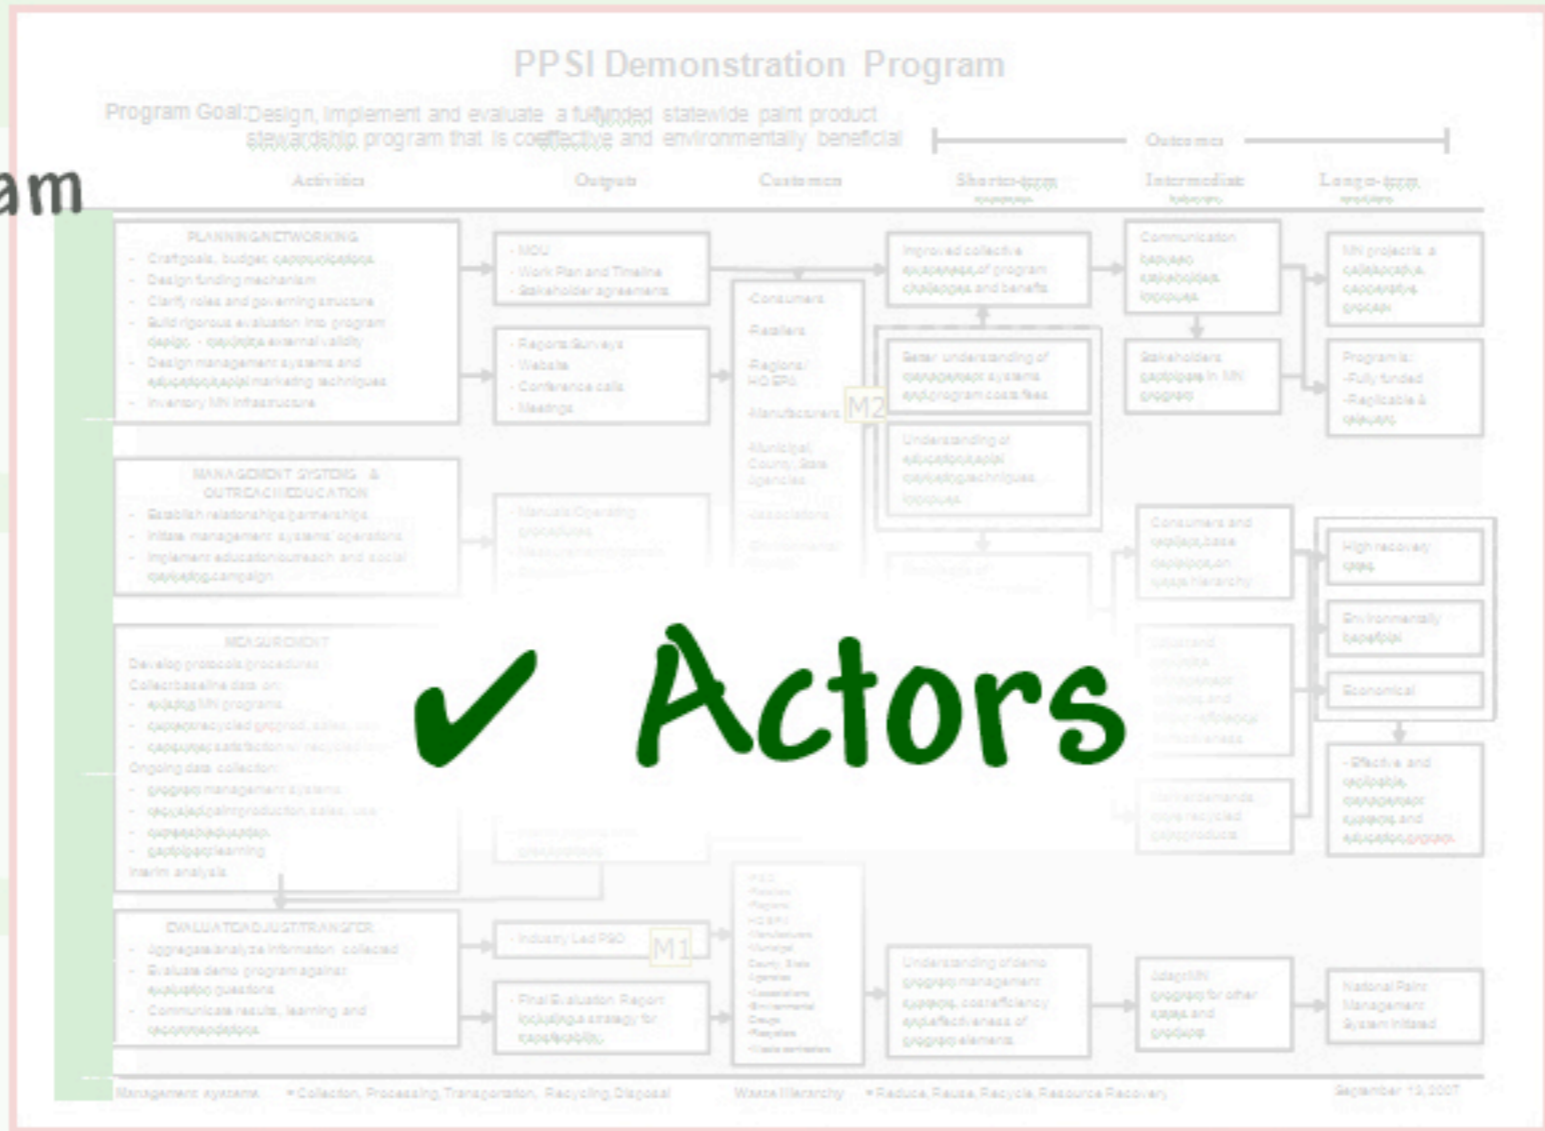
am

PPSI Demonstration Program

Program Goal: Design, implement and evaluate a fully funded statewide paint product stewardship program that is cost effective and environmentally beneficial

Outcomes

Activities

Outputs

Customers

Short-term

Intermediate

Long-term

PLANNING/NETWORKING

- Craft goals, budget, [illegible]
- Design funding mechanism
- Clarify roles and governing structure
- Build rigorous evaluation into program design - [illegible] external validity
- Design management systems and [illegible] marketing techniques
- Inventory MN infrastructure

- MOU
- Work Plan and Timeline
- Stakeholder agreements

- Reports/Surveys
- Website
- Conference calls
- Meetings

-Consumers
Retailers
Regions/HQ EPA
Manufacturers
Municipal, County, State Agencies
Associations
Environmental

M2

Improved collective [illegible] of program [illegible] and benefits

Better understanding of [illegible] systems and program cost/fees

Understanding of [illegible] techniques

Communication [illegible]

Stakeholders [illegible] in MN program

MN projects: a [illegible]

Program is: -Fully funded -Replicable & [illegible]

MANAGEMENT SYSTEMS & OUTREACH/EDUCATION

- Establish relationships/partnerships
- Initiate management systems' operations
- Implement education/outreach and social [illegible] campaign

- Manuals/Operating procedures

Consumers and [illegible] on waste hierarchy

High recovery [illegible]

Environmentally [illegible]

Economical

MEASUREMENT

Develop protocols/procedures
Collect baseline data on:
- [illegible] MN programs
- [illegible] recycled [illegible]
- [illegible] satisfaction
Ongoing data collection:
- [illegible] management systems
- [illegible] paint production, sales, use
- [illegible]
- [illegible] learning
Interim analysis

✓ Actors

-Effective and replicable, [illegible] and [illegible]

EVALUATE/ADJUST/TRANSFER

- Aggregate/analyze information collected
- Evaluate demo program against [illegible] questions
- Communicate results, learning and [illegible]

- Industry Led PSO

M1

- Final Evaluation Report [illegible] strategy for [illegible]

Understanding of demo program management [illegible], cost efficiency and effectiveness of program elements

Adapt MN program for other states and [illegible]

National Paint Management System Initiated

Management systems = Collection, Processing, Transportation, Recycling, Disposal    Waste Hierarchy = Reduce, Reuse, Recycle, Resource Recovery    September 13, 2007